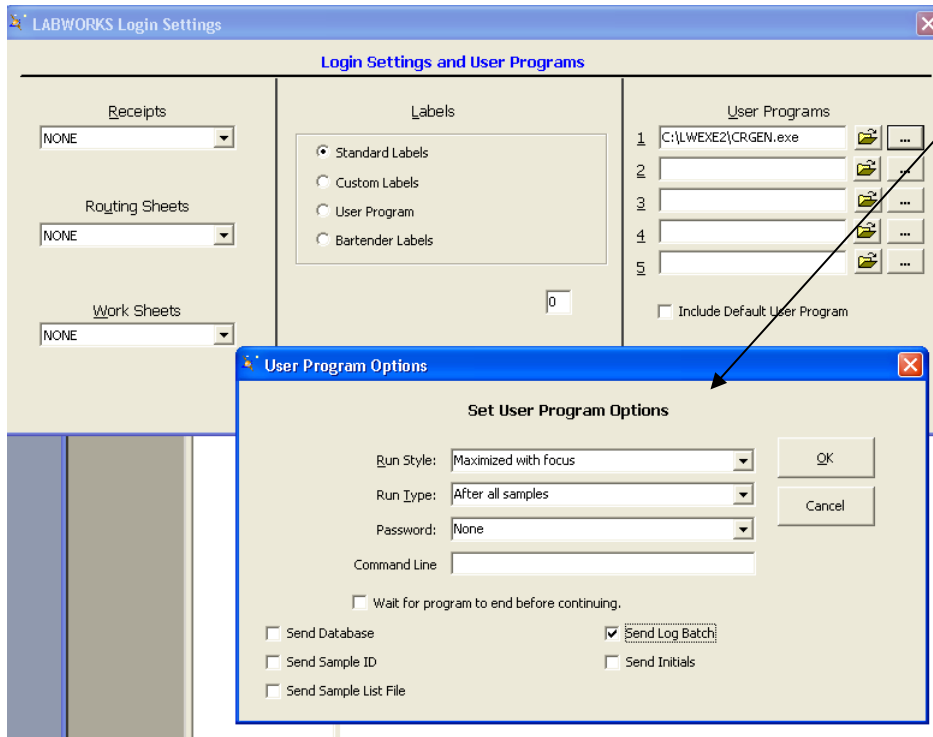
LABWORKS Login Settings

Login Settings and User Programs

Receipts
NONE

Routing Sheets
NONE

Work Sheets
NONE

Labels
Standard Labels
Custom Labels
User Program
Bartender Labels

0

User Programs
1 C:\LWEXE2\CRGEN.exe ...
2 ...
3 ...
4 ...
5 ...

Include Default User Program

User Program Options

Set User Program Options

Run Style: Maximized with focus
Run Type: After all samples
Password: None
Command Line

OK
Cancel

Wait for program to end before continuing.

Send Database
Send Sample ID
Send Sample List File
Send Log Batch
Send Initials